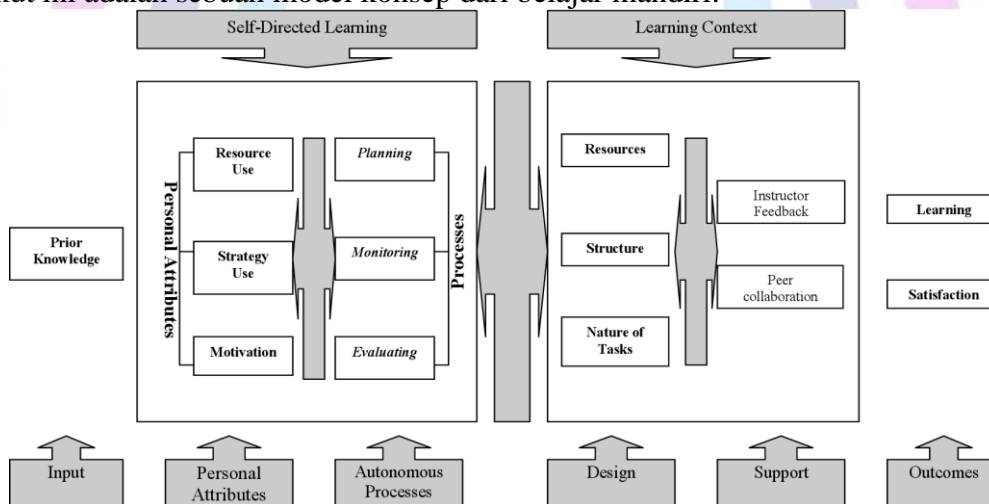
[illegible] ini adalah sebuah model konsep dari belajar mandiri.

Self-Directed Learning

Learning Context

Personal Attributes

Resource Use

Strategy Use

Motivation

Planning

Monitoring

Evaluating

Processes

Resources

Structure

Nature of Tasks

Instructor Feedback

Peer collaboration

Prior Knowledge

Learning

Satisfaction

Input

Personal Attributes

Autonomous Processes

Design

Support

Outcomes